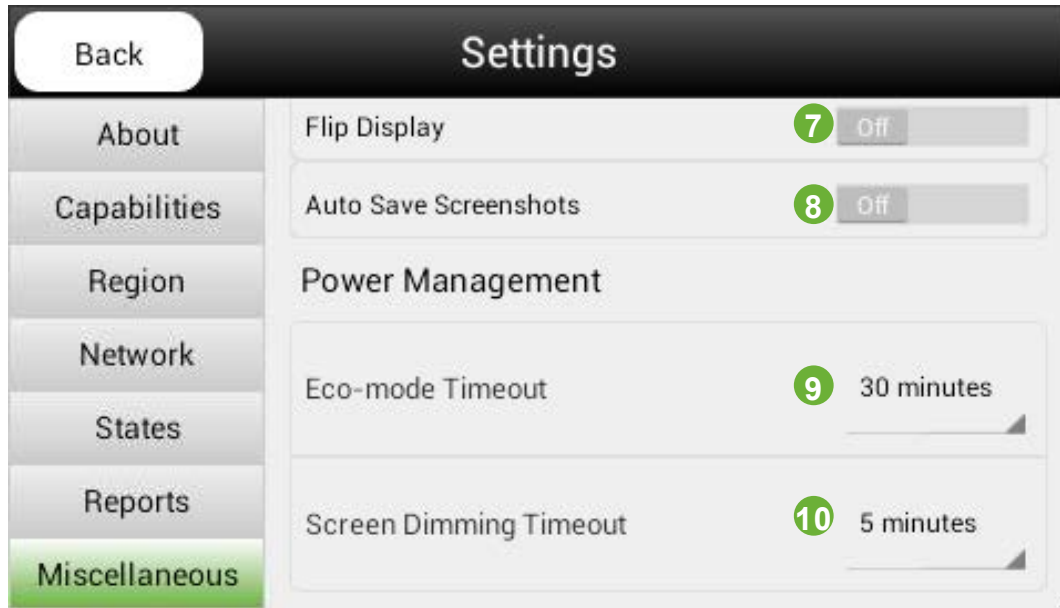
Back

Settings

About

Capabilities

Region

Network

States

Reports

Miscellaneous

Flip Display

7

Off

Auto Save Screenshots

8

Off

Power Management

Eco-mode Timeout

9

30 minutes

Screen Dimming Timeout

10

5 minutes